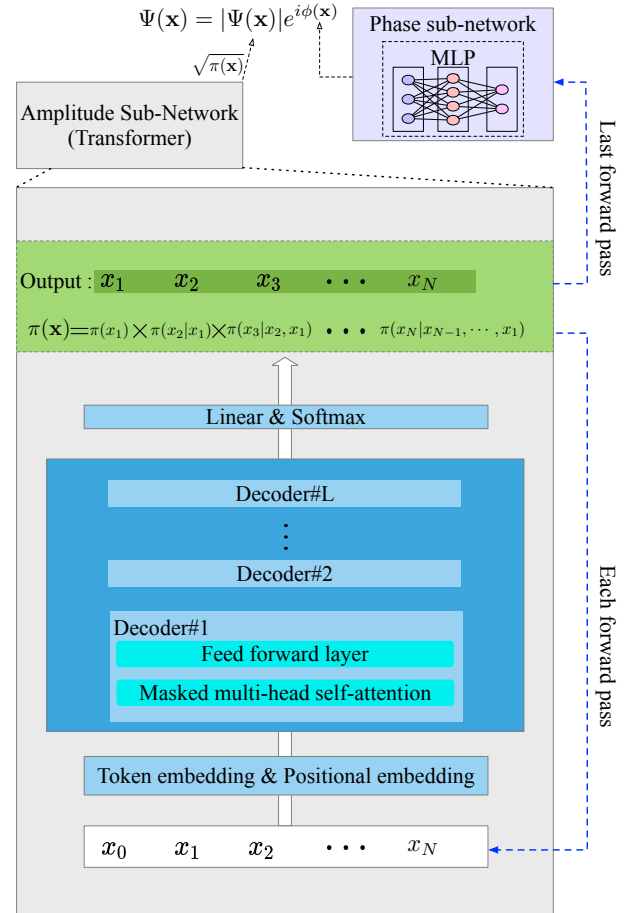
$\Psi(\mathbf{x}) = |\Psi(\mathbf{x})|e^{i\phi(\mathbf{x})}$

$\sqrt{\pi(\mathbf{x})}$

Phase sub-network

MLP

Amplitude Sub-Network (Transformer)

Last forward pass

Output : $x_1$ $x_2$ $x_3$ $\cdots$ $x_N$

$\pi(\mathbf{x}) = \pi(x_1) \times \pi(x_2|x_1) \times \pi(x_3|x_2, x_1)$ $\cdots$ $\pi(x_N|x_{N-1}, \cdots, x_1)$

Linear & Softmax

Decoder#L

$\vdots$

Decoder#2

Decoder#1

Feed forward layer

Masked multi-head self-attention

Each forward pass

Token embedding & Positional embedding

$x_0$ $x_1$ $x_2$ $\cdots$ $x_N$